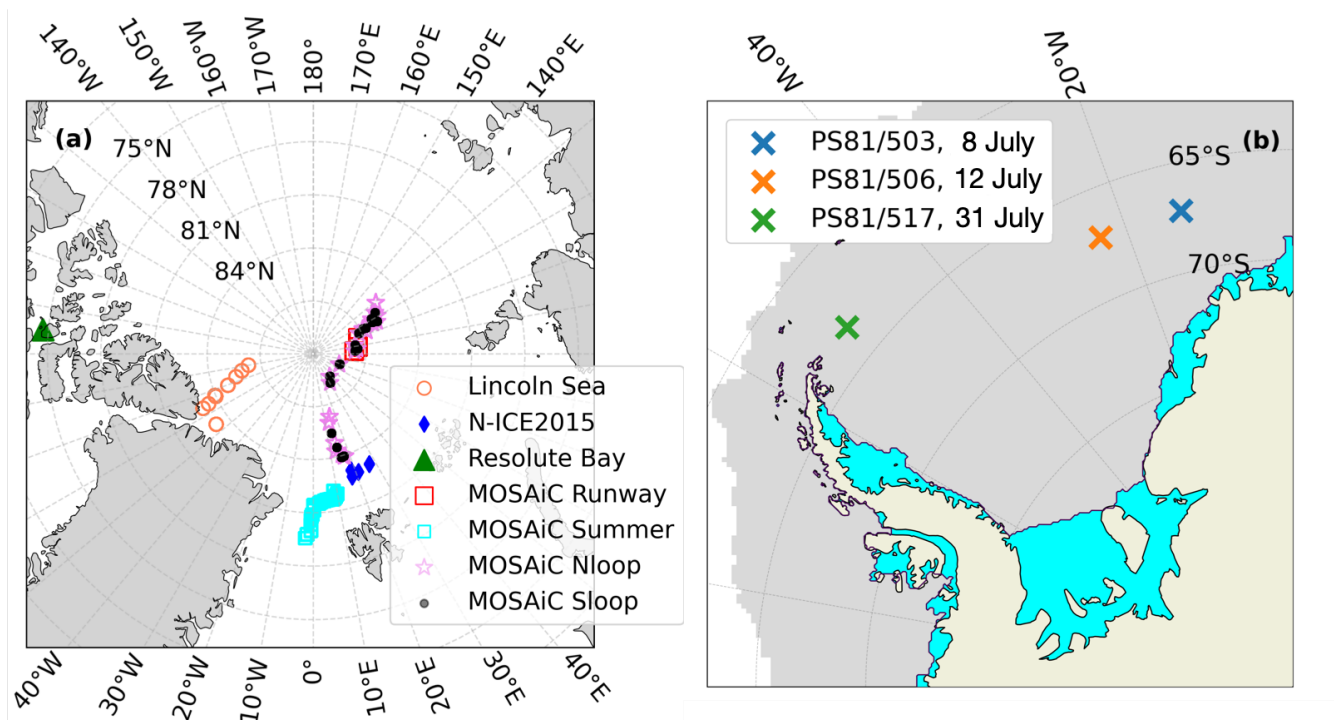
140°W 150°W 160°W 170°W 180° 170°E 160°E 150°E 140°E

(a)

75°N
78°N
81°N
84°N

Lincoln Sea
N-ICE2015
Resolute Bay
MOSAiC Runway
MOSAiC Summer
MOSAiC Nloop
MOSAiC Sloop

40°W 30°W 20°W 10°W 0° 10°E 20°E 30°E 40°E

40°W 20°W

PS81/503, 8 July
PS81/506, 12 July
PS81/517, 31 July

(b)

65°S
70°S